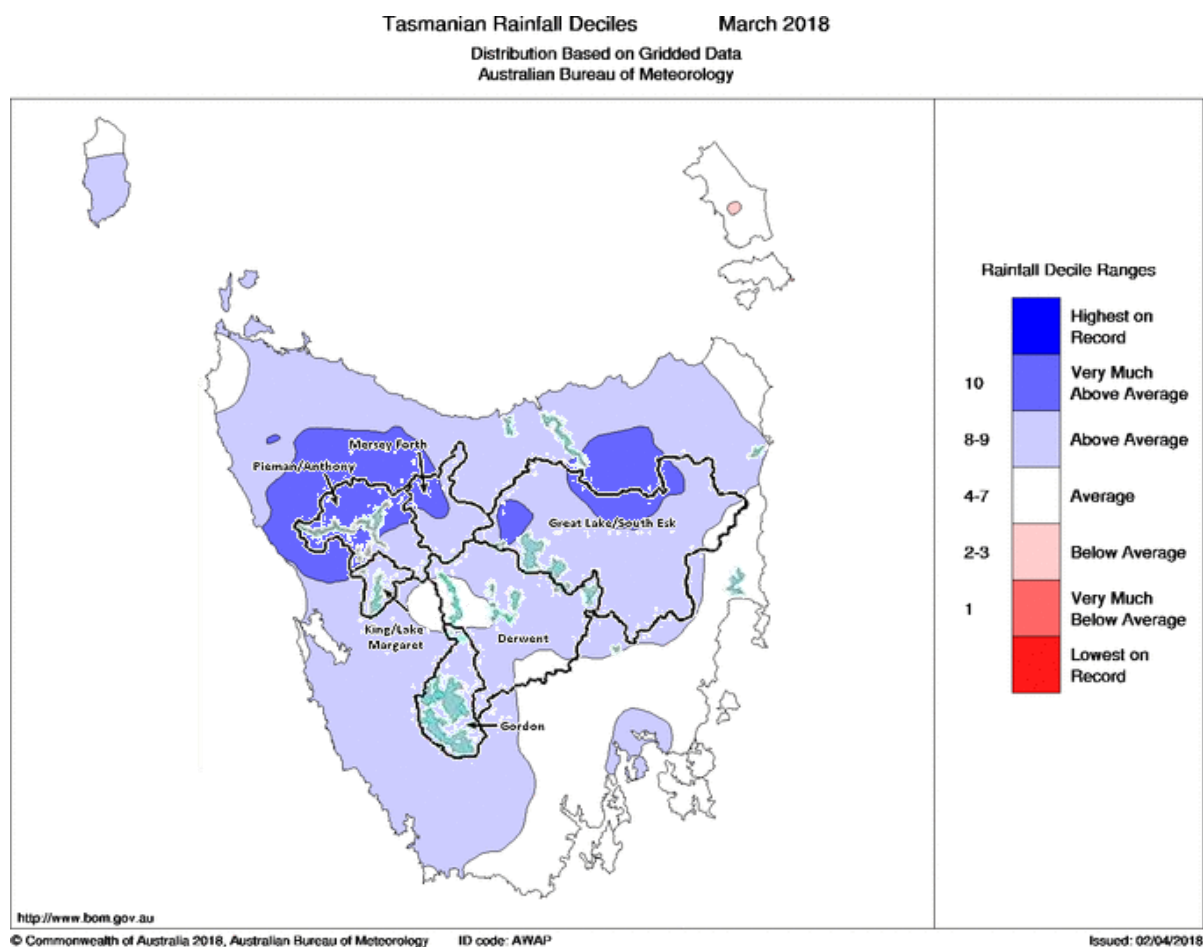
Tasmanian Rainfall Deciles March 2018
Distribution Based on Gridded Data
Australian Bureau of Meteorology

Mersey Forth
Pieman/Anthony
Great Lake/South Esk
King/Lake Margaret
Derwent
Gordon

Rainfall Decile Ranges

| | |
|---|---|
| | Highest on Record |
| 10 | Very Much Above Average |
| 8-9 | Above Average |
| 4-7 | Average |
| 2-3 | Below Average |
| 1 | Very Much Below Average |
| | Lowest on Record |

http://www.bom.gov.au

© Commonwealth of Australia 2018, Australian Bureau of Meteorology ID code: AWAP Issued: 02/04/2018